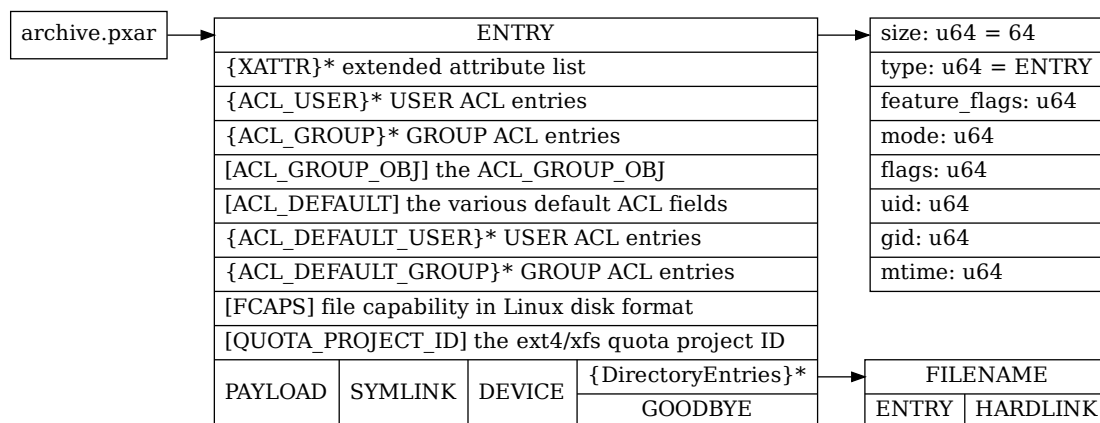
archive.pxar

| ENTRY |
|---|
| {XATTR}* extended attribute list |
| {ACL_USER}* USER ACL entries |
| {ACL_GROUP}* GROUP ACL entries |
| [ACL_GROUP_OBJ] the ACL_GROUP_OBJ |
| [ACL_DEFAULT] the various default ACL fields |
| {ACL_DEFAULT_USER}* USER ACL entries |
| {ACL_DEFAULT_GROUP}* GROUP ACL entries |
| [FCAPS] file capability in Linux disk format |
| [QUOTA_PROJECT_ID] the ext4/xfs quota project ID |

| PAYLOAD | SYMLINK | DEVICE | {DirectoryEntries}* |
|---|---|---|---|
| | | | GOODBYE |

| size: u64 = 64 |
|---|
| type: u64 = ENTRY |
| feature_flags: u64 |
| mode: u64 |
| flags: u64 |
| uid: u64 |
| gid: u64 |
| mtime: u64 |

| FILENAME | |
|---|---|
| ENTRY | HARDLINK |